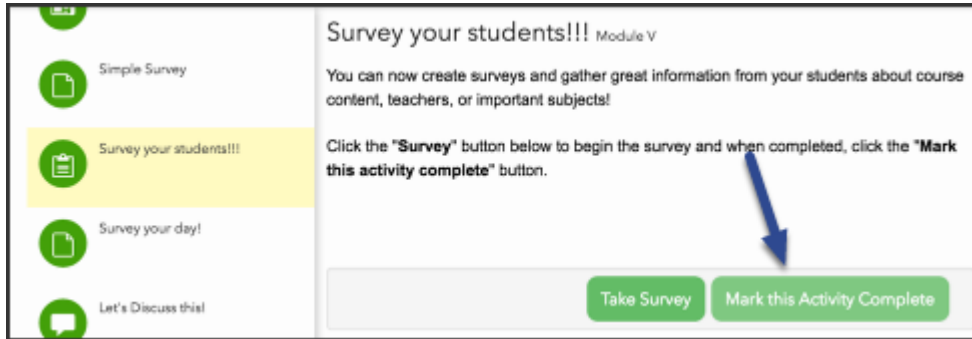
Simple Survey

Survey your students!!!

Survey your day!

Let's Discuss this!

Survey your students!!! Module V

You can now create surveys and gather great information from your students about course content, teachers, or important subjects!

Click the "**Survey**" button below to begin the survey and when completed, click the "**Mark this activity complete**" button.

Take Survey

Mark this Activity Complete